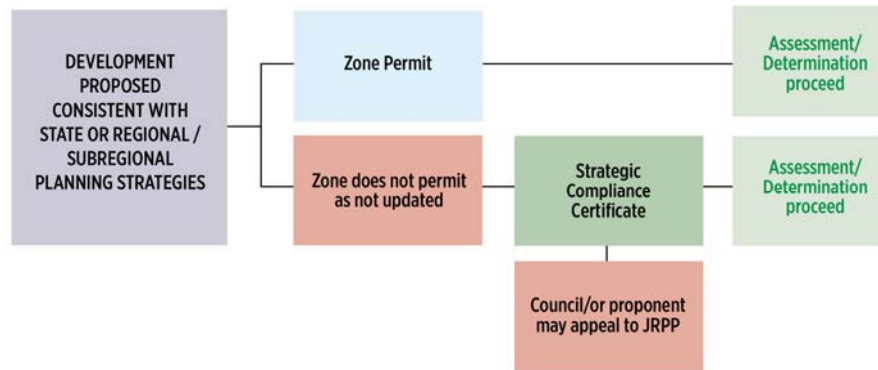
DEVELOPMENT PROPOSED CONSISTENT WITH STATE OR REGIONAL / SUBREGIONAL PLANNING STRATEGIES

Zone Permit

Assessment/ Determination proceed

Zone does not permit as not updated

Strategic Compliance Certificate

Assessment/ Determination proceed

Council/or proponent may appeal to JRPP